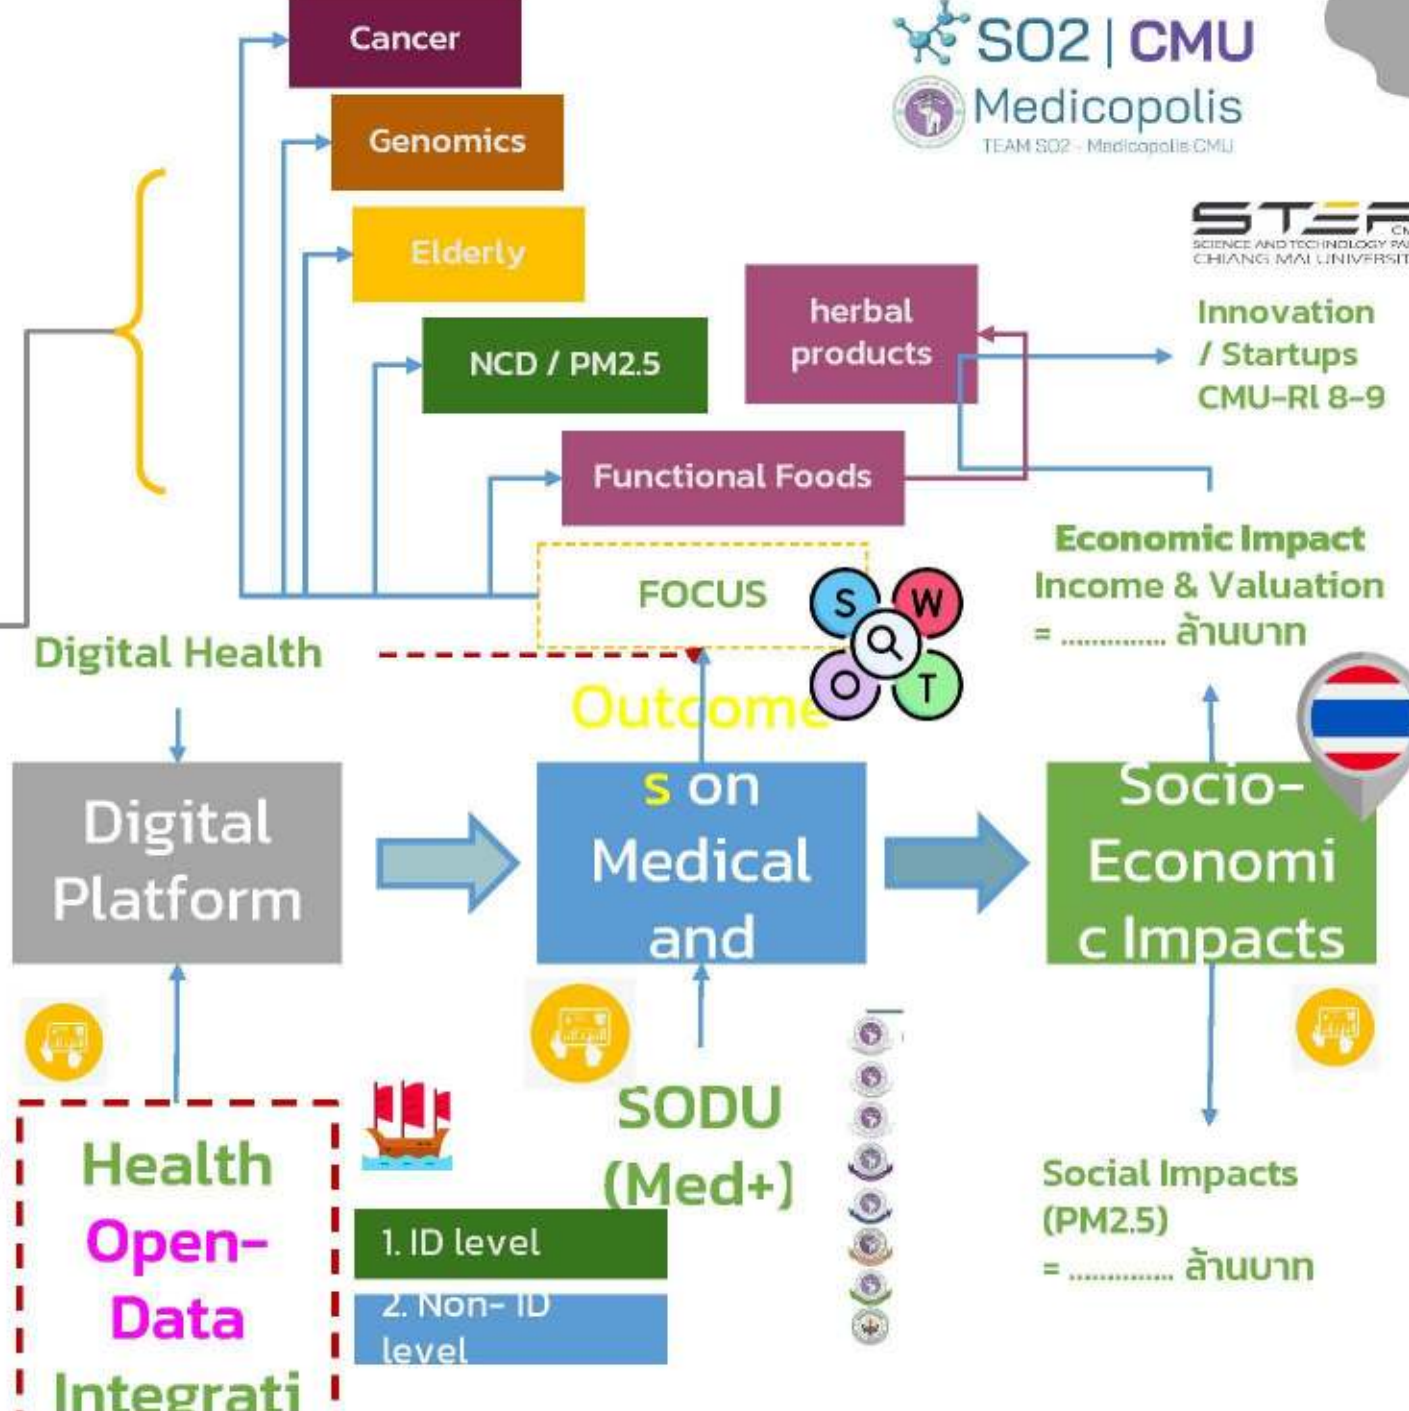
Cancer

Genomics

Elderly

NCD / PM2.5

herbal products

Functional Foods

SO2 | CMU
Medicopolis
TEAM SO2 - Medicopolis CMU

STE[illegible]
SCIENCE AND TECHNOLOGY PA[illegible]
CHIANG MAI UNIVERSIT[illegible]

Innovation / Startups CMU-RI 8-9

FOCUS

S W Q O T

Economic Impact
Income & Valuation
= ............ ล้านบาท

Digital Health

Digital Platform

Outcomes on Medical and

Socio-Economic Impacts

Health Open-Data Integrati

1. ID level

2. Non- ID level

SODU (Med+)

Social Impacts (PM2.5)
= ............ ล้านบาท